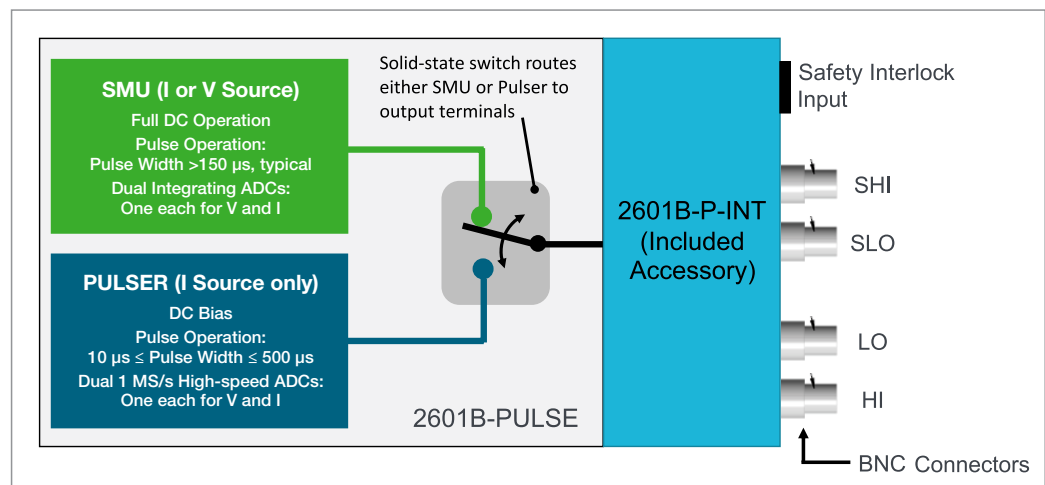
SMU (I or V Source)

Full DC Operation

Pulse Operation:
Pulse Width >150 µs, typical

Dual Integrating ADCs:
One each for V and I

Solid-state switch routes either SMU or Pulser to output terminals

PULSER (I Source only)

DC Bias

Pulse Operation:
10 µs ≤ Pulse Width ≤ 500 µs

Dual 1 MS/s High-speed ADCs:
One each for V and I

2601B-PULSE

2601B-P-INT (Included Accessory)

Safety Interlock Input

SHI

SLO

LO

HI

BNC Connectors